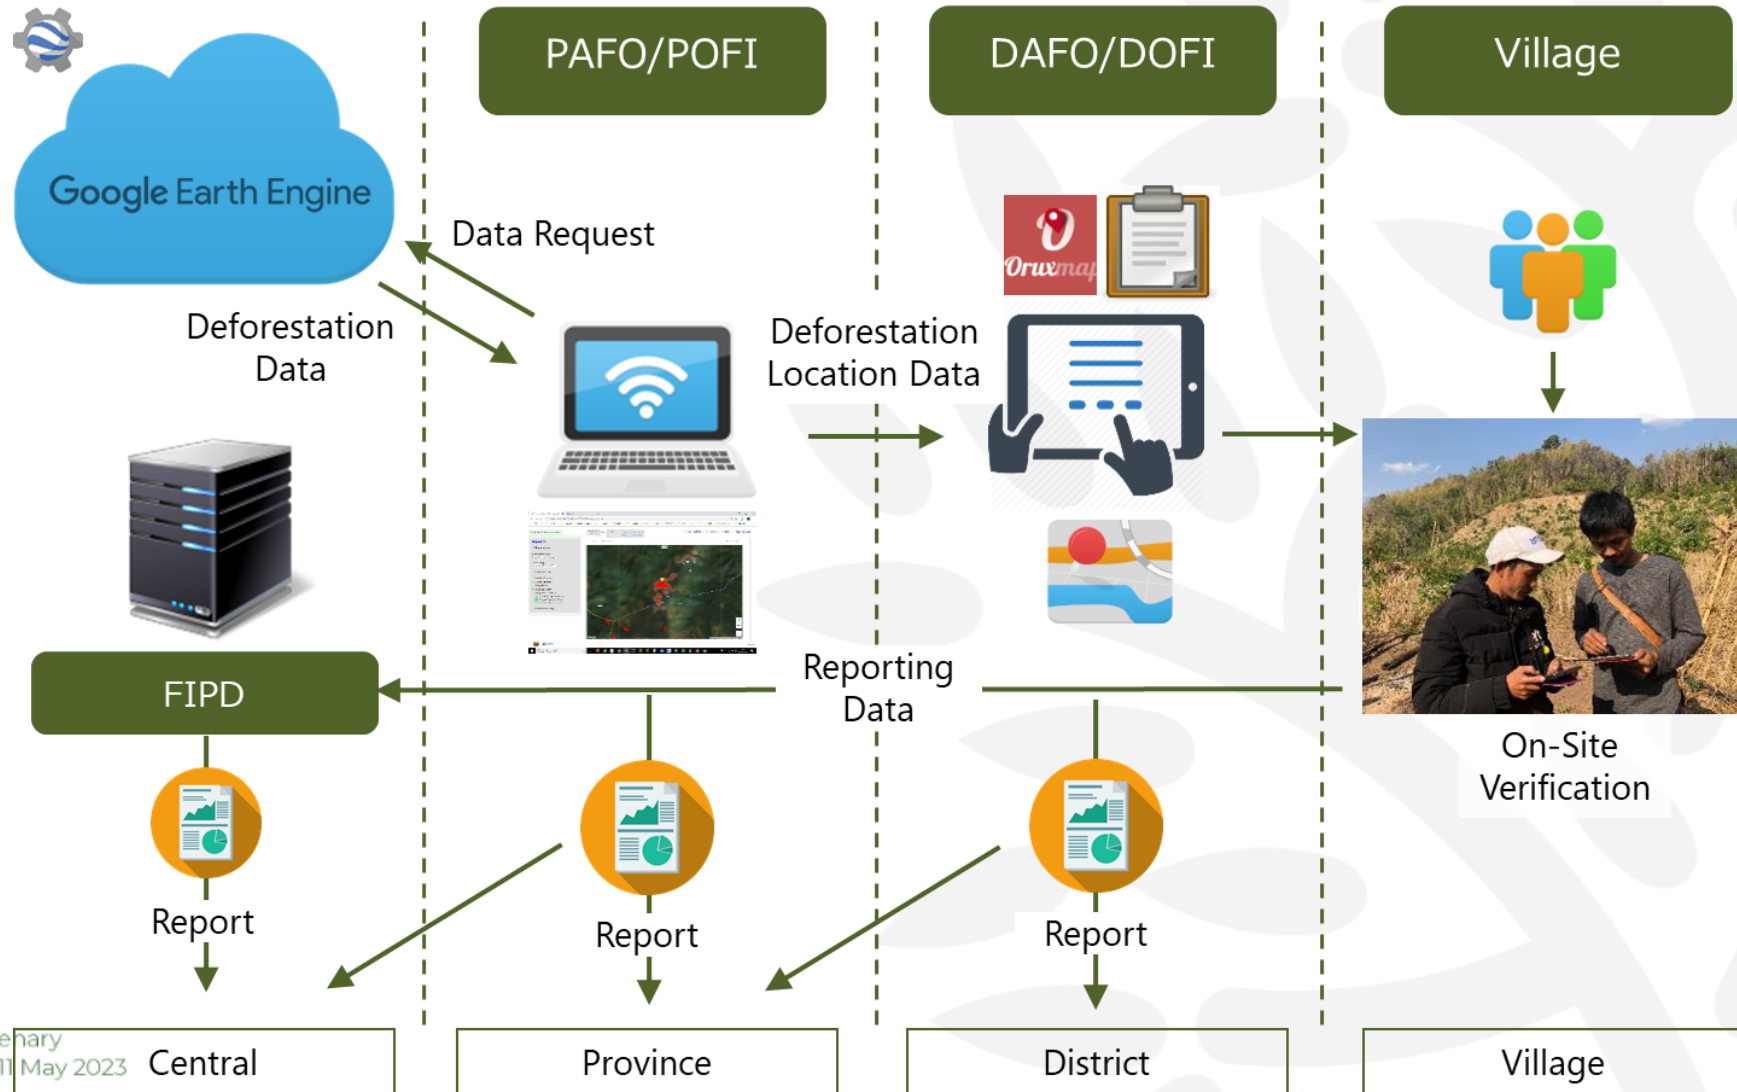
PAFO/POFI

DAFO/DOFI

Village

Google Earth Engine

Data Request

Deforestation Data

Oruxmaps

Deforestation Location Data

FIPD

Reporting Data

On-Site Verification

Report

Report

Report

enary
11 May 2023

Central

Province

District

Village